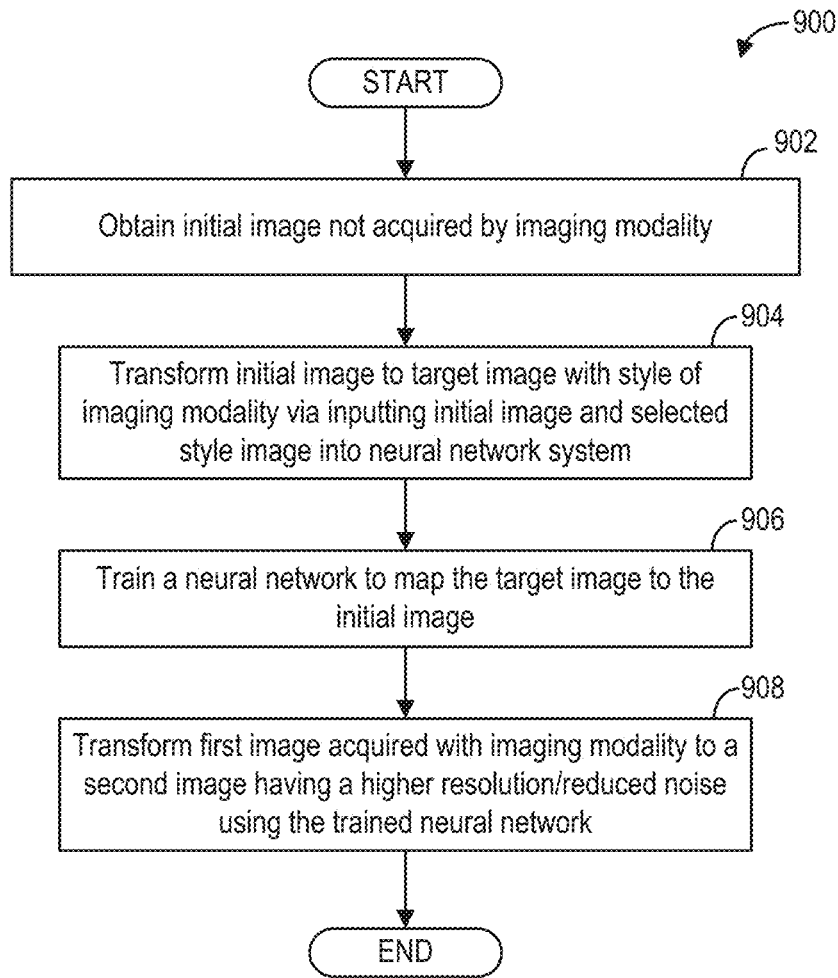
900

START

902

Obtain initial image not acquired by imaging modality

904

Transform initial image to target image with style of imaging modality via inputting initial image and selected style image into neural network system

906

Train a neural network to map the target image to the initial image

908

Transform first image acquired with imaging modality to a second image having a higher resolution/reduced noise using the trained neural network

END